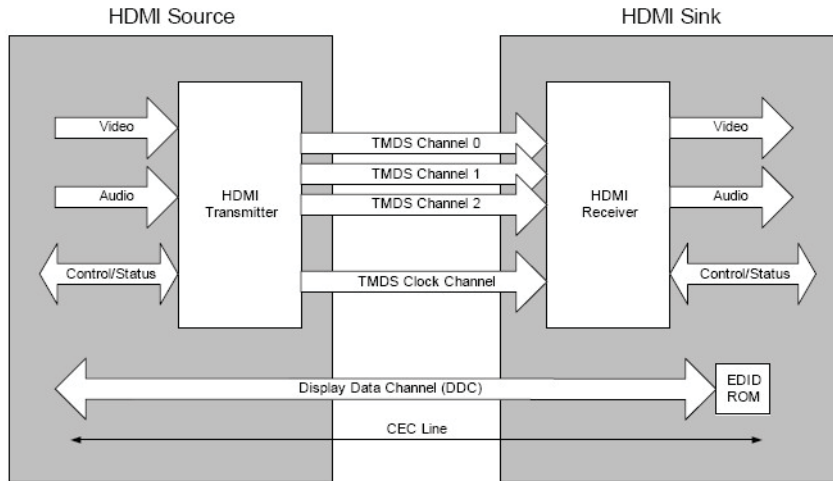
HDMI Source

HDMI Sink

Video

Audio

Control/Status

HDMI Transmitter

TMDS Channel 0

TMDS Channel 1

TMDS Channel 2

TMDS Clock Channel

HDMI Receiver

Video

Audio

Control/Status

Display Data Channel (DDC)

EDID ROM

CEC Line